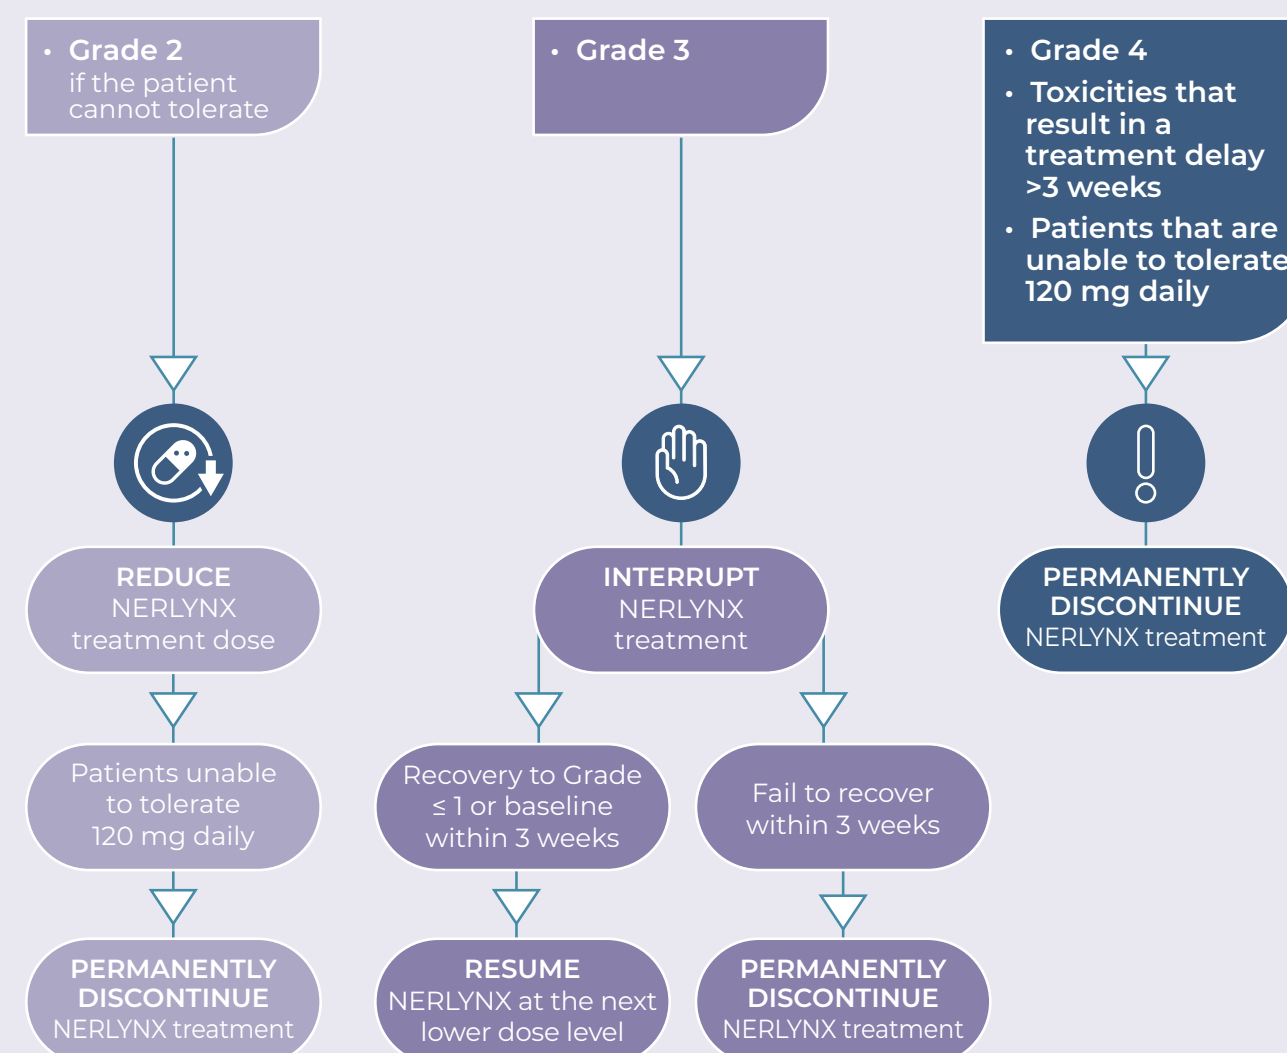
• Grade 2
if the patient cannot tolerate

REDUCE
NERLYNX treatment dose

Patients unable to tolerate 120 mg daily

PERMANENTLY DISCONTINUE
NERLYNX treatment

• Grade 3

INTERRUPT
NERLYNX treatment

Recovery to Grade ≤ 1 or baseline within 3 weeks

RESUME
NERLYNX at the next lower dose level

Fail to recover within 3 weeks

PERMANENTLY DISCONTINUE
NERLYNX treatment

• Grade 4
• Toxicities that result in a treatment delay >3 weeks
• Patients that are unable to tolerate 120 mg daily

PERMANENTLY DISCONTINUE
NERLYNX treatment